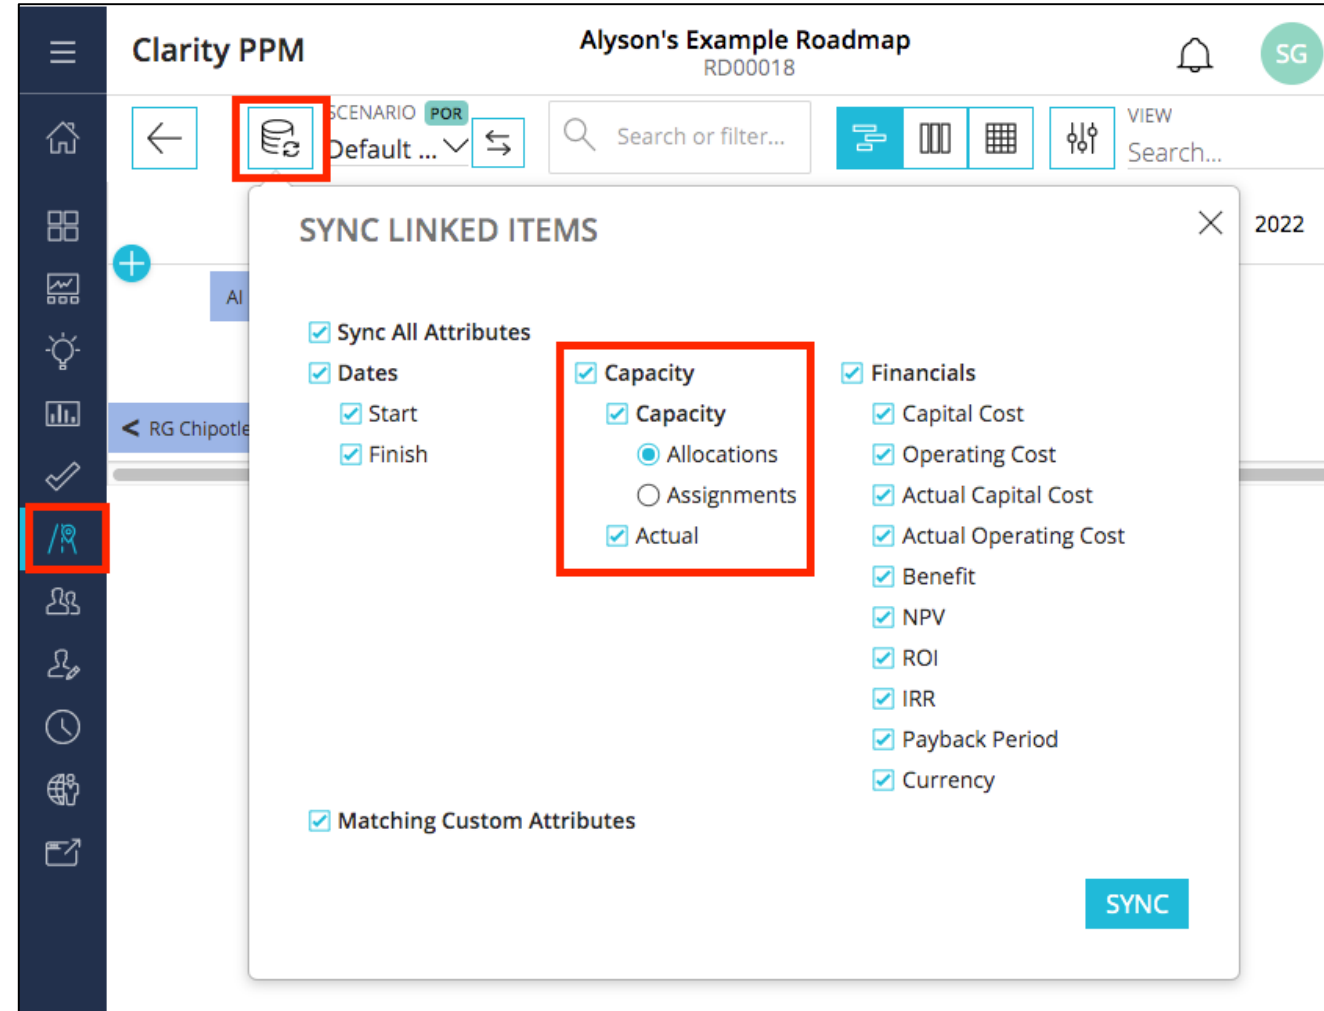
Clarity PPM

Alyson's Example Roadmap
RD00018

SG

SCENARIO POR
Default ...

Search or filter...

VIEW
Search...

2022

Al

RG Chipotle

SYNC LINKED ITEMS

Sync All Attributes

Dates
Start
Finish

Capacity
Capacity
Allocations
Assignments
Actual

Financials
Capital Cost
Operating Cost
Actual Capital Cost
Actual Operating Cost
Benefit
NPV
ROI
IRR
Payback Period
Currency

Matching Custom Attributes

SYNC